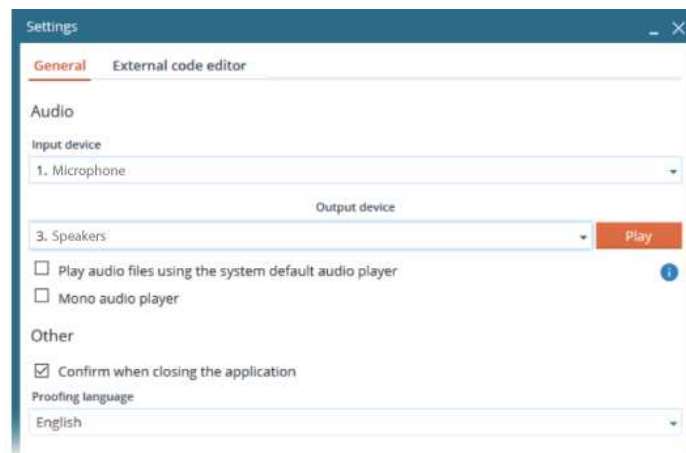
Settings

General External code editor

Audio

Input device

1. Microphone

Output device

3. Speakers

Play

☐ Play audio files using the system default audio player

☐ Mono audio player

Other

☑ Confirm when closing the application

Proofing language

English